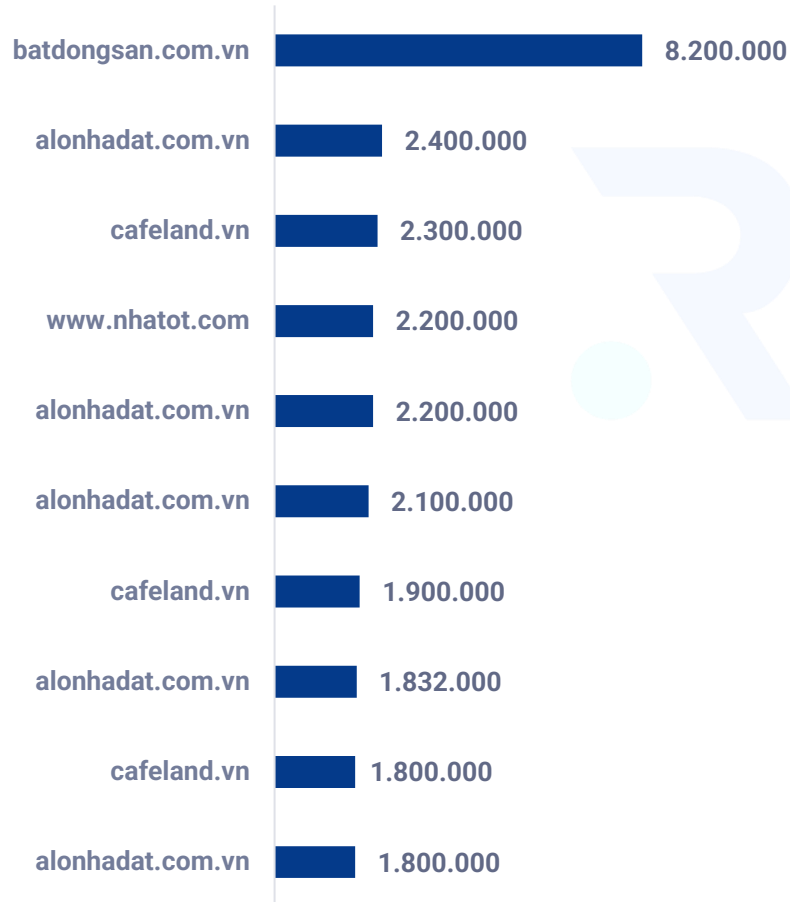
batdongsan.com.vn 8.200.000
alonhadat.com.vn 2.400.000
cafeland.vn 2.300.000
www.nhatot.com 2.200.000
alonhadat.com.vn 2.200.000
alonhadat.com.vn 2.100.000
cafeland.vn 1.900.000
alonhadat.com.vn 1.832.000
cafeland.vn 1.800.000
alonhadat.com.vn 1.800.000